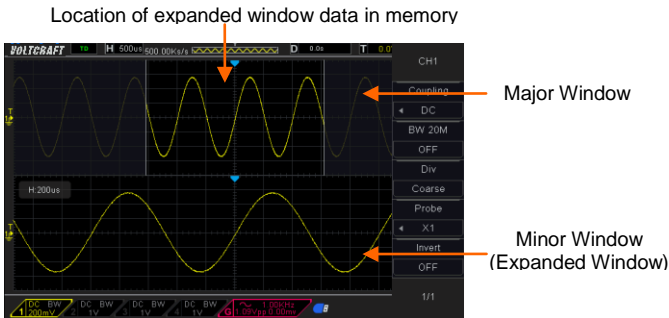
Location of expanded window data in memory

VOLTCRAFT TD H 500us 500.00KS/s D 0.0s T 0.0

CH1

Coupling

DC

BW 20M

OFF

Div

Coarse

Probe

X1

Invert

OFF

1/1

H:200us

Major Window

Minor Window (Expanded Window)

1 DC BW 200mV 2 DC BW 1V 3 DC BW 1V 4 DC BW 1V G 1.00KHz 1.00Vpp 0.00mv